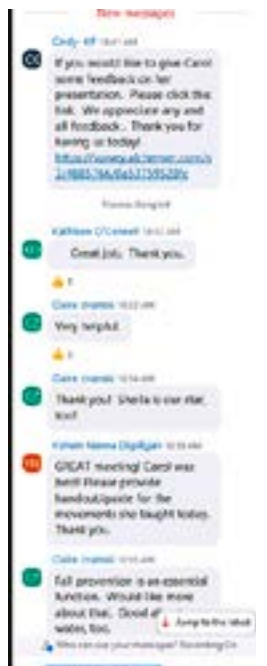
New messages

Cindy - HF 10:47 AM

If you would like to give Carol some feedback on her presentation. Please click the link. We appreciate any and all feedback. Thank you for having us today!
https://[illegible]

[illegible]

Kathleen O'Connell 10:52 AM

Great job. Thank you.

👍 1

Claire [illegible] 10:53 AM

Very helpful.

👍 1

Claire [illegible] 10:54 AM

Thank you! Sheila is our star, too!

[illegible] 10:59 AM

GREAT meeting! Carol was best! Please provide handout/poster for the movements she taught today. Thank you.

Claire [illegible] 11:01 AM

Fall prevention is an essential function. Would like more about that. Good af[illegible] water, too.

Jump to the latest

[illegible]